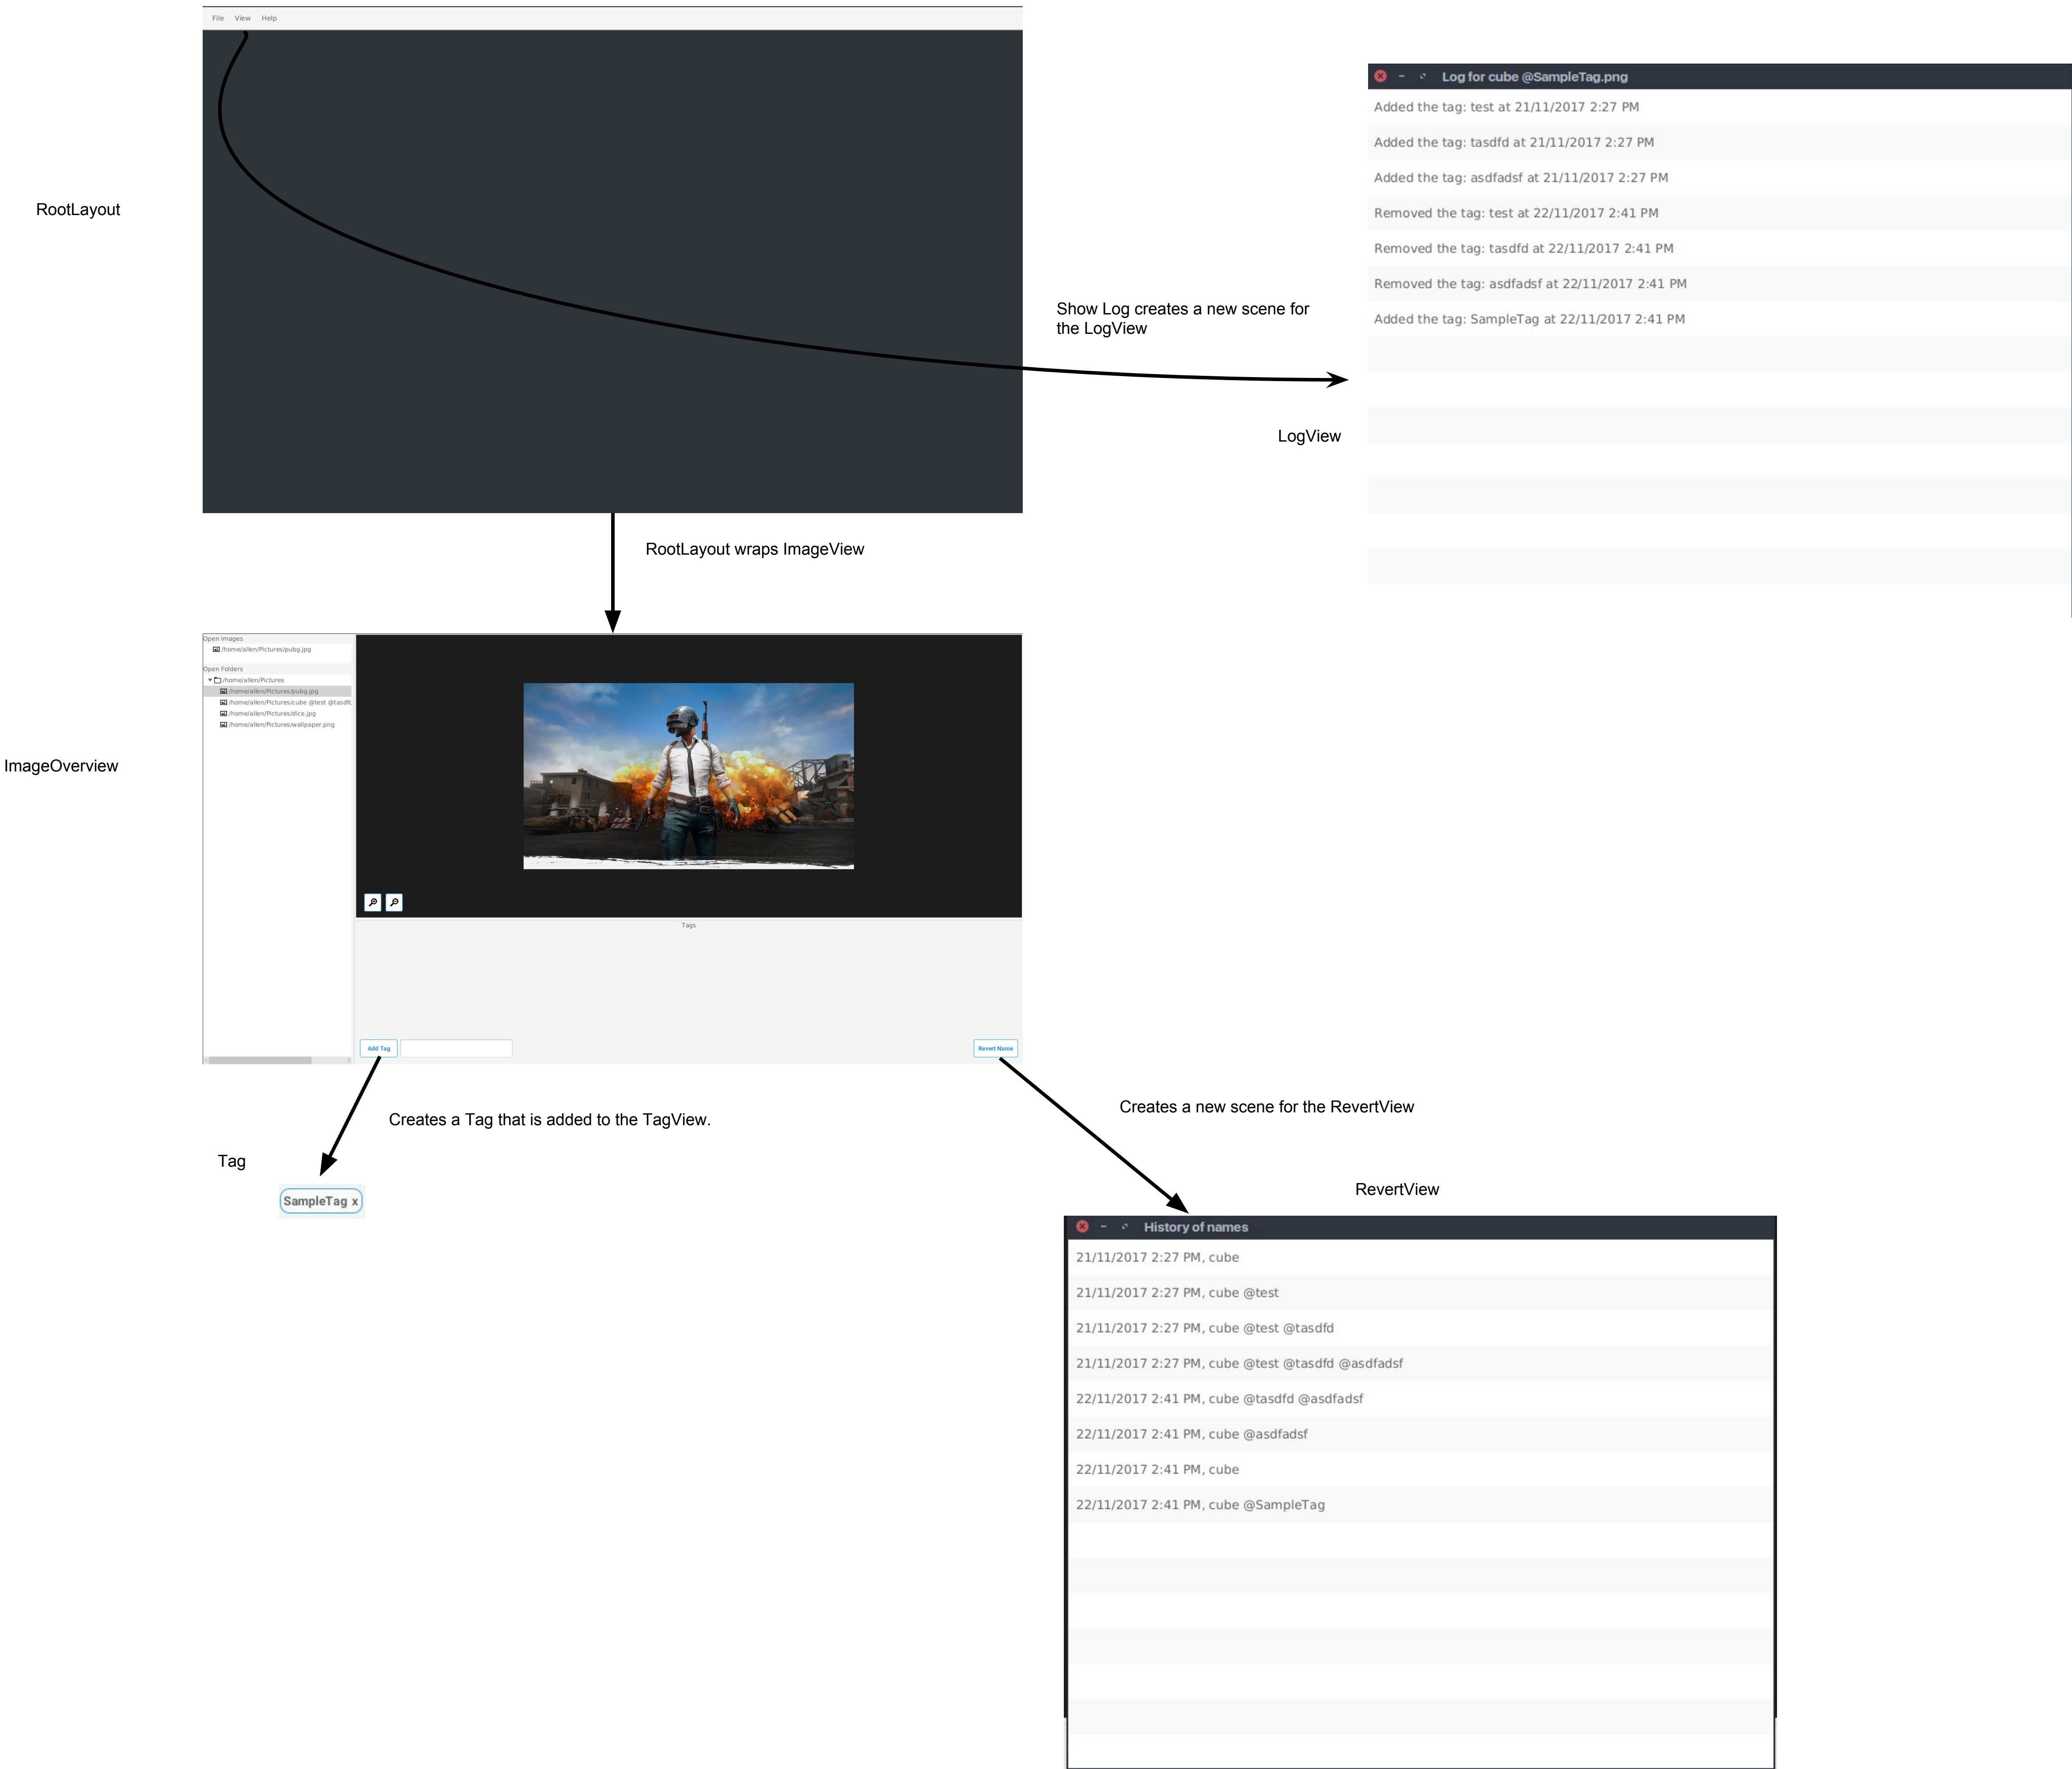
File View Help

RootLayout

Log for cube @SampleTag.png

Added the tag: test at 21/11/2017 2:27 PM

Added the tag: tasdfd at 21/11/2017 2:27 PM

Added the tag: asdfadsf at 21/11/2017 2:27 PM

Removed the tag: test at 22/11/2017 2:41 PM

Removed the tag: tasdfd at 22/11/2017 2:41 PM

Removed the tag: asdfadsf at 22/11/2017 2:41 PM

Added the tag: SampleTag at 22/11/2017 2:41 PM

Show Log creates a new scene for the LogView

LogView

RootLayout wraps ImageView

Open Images
/home/allen/Pictures/pubg.jpg
Open Folders
/home/allen/Pictures
/home/allen/Pictures/pubg.jpg
/home/allen/Pictures/cube @test @tasdfc
/home/allen/Pictures/dice.jpg
/home/allen/Pictures/wallpaper.png

ImageOverview

Tags

Add Tag

Revert Name

Creates a Tag that is added to the TagView.

Creates a new scene for the RevertView

Tag

SampleTag x

RevertView

History of names

21/11/2017 2:27 PM, cube

21/11/2017 2:27 PM, cube @test

21/11/2017 2:27 PM, cube @test @tasdfd

21/11/2017 2:27 PM, cube @test @tasdfd @asdfadsf

22/11/2017 2:41 PM, cube @tasdfd @asdfadsf

22/11/2017 2:41 PM, cube @asdfadsf

22/11/2017 2:41 PM, cube

22/11/2017 2:41 PM, cube @SampleTag